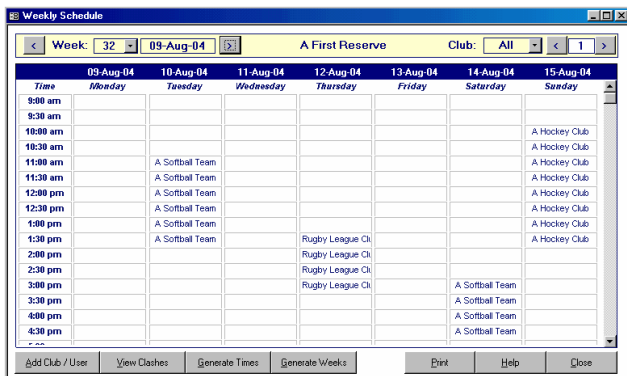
Weekly Schedule

< Week: 32 09-Aug-04 A First Reserve Club: All < 1 >

| Time | 09-Aug-04 Monday | 10-Aug-04 Tuesday | 11-Aug-04 Wednesday | 12-Aug-04 Thursday | 13-Aug-04 Friday | 14-Aug-04 Saturday | 15-Aug-04 Sunday |
|---|---|---|---|---|---|---|---|
| 9:00 am | | | | | | | |
| 9:30 am | | | | | | | |
| 10:00 am | | | | | | | A Hockey Club |
| 10:30 am | | | | | | | A Hockey Club |
| 11:00 am | | A Softball Team | | | | | A Hockey Club |
| 11:30 am | | A Softball Team | | | | | A Hockey Club |
| 12:00 pm | | A Softball Team | | | | | A Hockey Club |
| 12:30 pm | | A Softball Team | | | | | A Hockey Club |
| 1:00 pm | | A Softball Team | | | | | A Hockey Club |
| 1:30 pm | | A Softball Team | | Rugby League Clu | | | A Hockey Club |
| 2:00 pm | | | | Rugby League Clu | | | |
| 2:30 pm | | | | Rugby League Clu | | | |
| 3:00 pm | | | | Rugby League Clu | | A Softball Team | |
| 3:30 pm | | | | | | A Softball Team | |
| 4:00 pm | | | | | | A Softball Team | |
| 4:30 pm | | | | | | A Softball Team | |

Add Club / User View Clashes Generate Times Generate Weeks Print Help Close